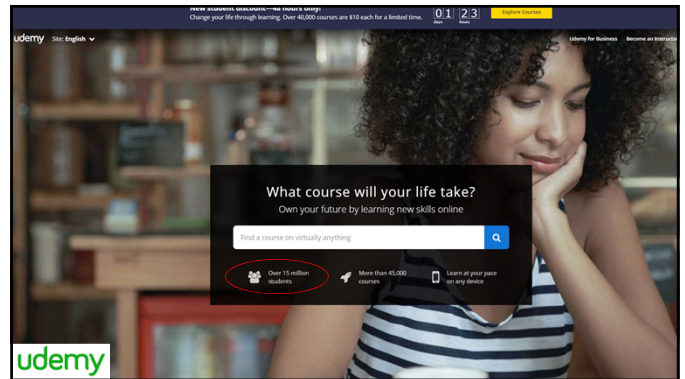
New student discount—48 hours only!
Change your life through learning. Over 40,000 courses are $10 each for a limited time.
0 1 days
2 3 hours
Explore Courses

udemy Site: English

Udemy for Business Become an Instructor

What course will your life take?
Own your future by learning new skills online

Find a course on virtually anything

Over 15 million students
More than 45,000 courses
Learn at your pace on any device

udemy